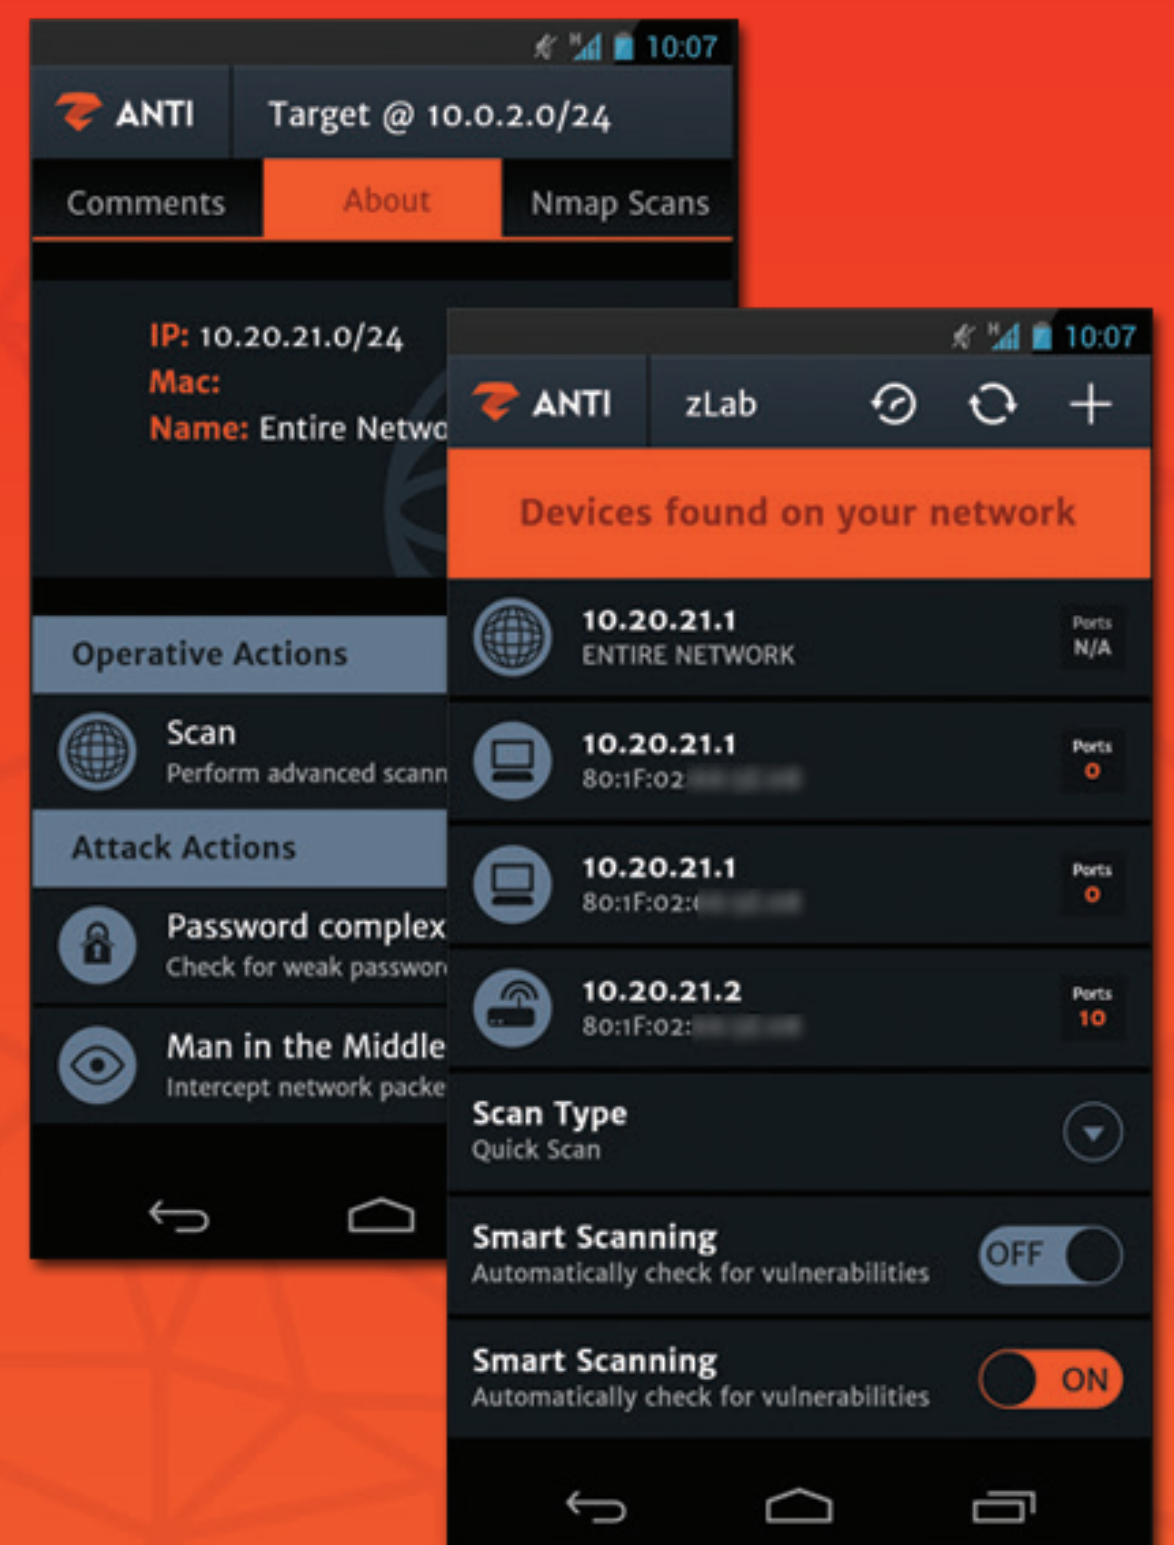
10:07

ANTI

Target @ 10.0.2.0/24

Comments

About

Nmap Scans

IP: 10.20.21.0/24

Mac:

Name: Entire Netwo

Operative Actions

Scan

Perform advanced scann

Attack Actions

Password complex

Check for weak passwor

Man in the Middle

Intercept network packe

10:07

ANTI

zLab

Devices found on your network

10.20.21.1

ENTIRE NETWORK

Ports N/A

10.20.21.1

80:1F:02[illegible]

Ports 0

10.20.21.1

80:1F:02:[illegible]

Ports 0

10.20.21.2

80:1F:02:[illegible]

Ports 10

Scan Type

Quick Scan

Smart Scanning

Automatically check for vulnerabilities

OFF

Smart Scanning

Automatically check for vulnerabilities

ON